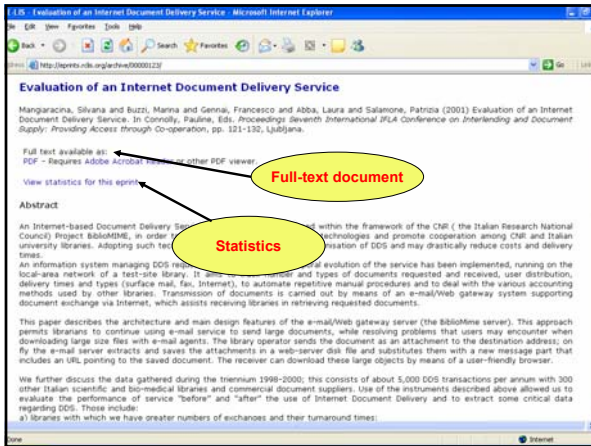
E-LIS - Evaluation of an Internet Document Delivery Service - Microsoft Internet Explorer

File Edit View Favorites Tools Help

Back Search Favorites

Address http://eprints.rclis.org/archive/00000123/

Go Links

Evaluation of an Internet Document Delivery Service

Mangiaracina, Silvana and Buzzi, Marina and Gennai, Francesco and Abba, Laura and Salamone, Patrizia (2001) Evaluation of an Internet Document Delivery Service. In Connolly, Pauline, Eds. Proceedings Seventh International IFLA Conference on Interlending and Document Supply: Providing Access through Co-operation, pp. 121-132, Ljubljana.

Full text available as:
PDF - Requires Adobe Acrobat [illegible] or other PDF viewer.

Full-text document

View statistics for this eprint

Statistics

Abstract

An Internet-based Document Delivery Se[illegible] within the framework of the CNR ( the Italian Research National Council) Project BiblioMIME, in order t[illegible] technologies and promote cooperation among CNR and Italian university libraries. Adopting such tec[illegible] nisation of DDS and may drastically reduce costs and delivery times.
An information system managing DDS req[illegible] al evolution of the service has been implemented, running on the local-area network of a test-site library. It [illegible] number and types of documents requested and received, user distribution, delivery times and types (surface mail, fax, Internet), to automate repetitive manual procedures and to deal with the various accounting methods used by other libraries. Transmission of documents is carried out by means of an e-mail/Web gateway system supporting document exchange via Internet, which assists receiving libraries in retrieving requested documents.

This paper describes the architecture and main design features of the e-mail/Web gateway server (the BiblioMime server). This approach permits librarians to continue using e-mail service to send large documents, while resolving problems that users may encounter when downloading large size files with e-mail agents. The library operator sends the document as an attachment to the destination address; on fly the e-mail server extracts and saves the attachments in a web-server disk file and substitutes them with a new message part that includes an URL pointing to the saved document. The receiver can download these large objects by means of a user-friendly browser.

We further discuss the data gathered during the triennium 1998-2000; this consists of about 5,000 DDS transactions per annum with 300 other Italian scientific and bio-medical libraries and commercial document suppliers. Use of the instruments described above allowed us to evaluate the performance of service "before" and "after" the use of Internet Document Delivery and to extract some critical data regarding DDS. Those include:
a) libraries with which we have greater numbers of exchanges and their turnaround times;

Done

Internet